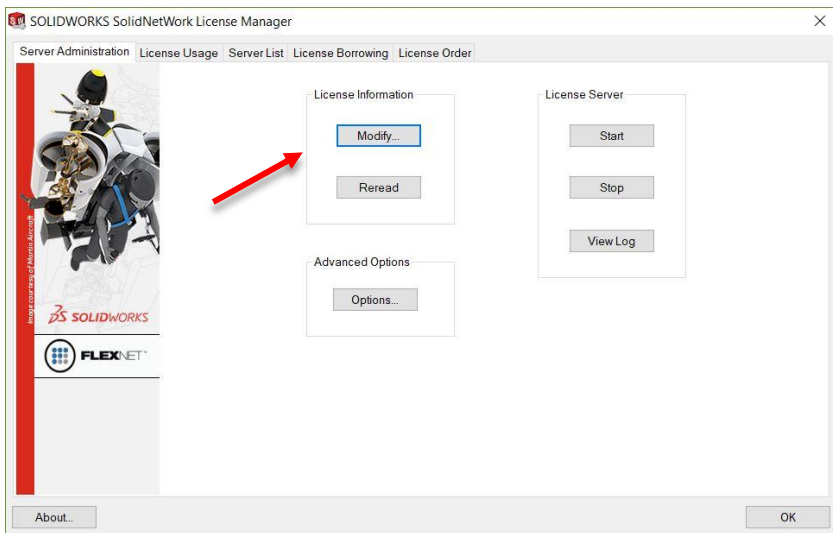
SOLIDWORKS SolidNetWork License Manager

Server Administration | License Usage | Server List | License Borrowing | License Order

Image courtesy of Martin Aircraft

SOLIDWORKS

FLEXNET

License Information

Modify...

Reread

Advanced Options

Options...

License Server

Start

Stop

View Log

About...

OK